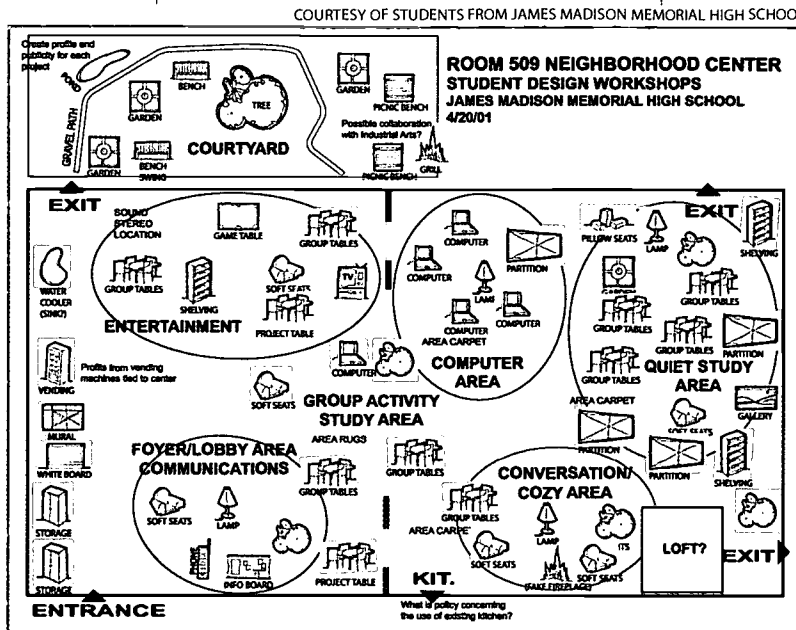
COURTESY OF STUDENTS FROM JAMES MADISON MEMORIAL HIGH SCHOO

Create profile and publicity for each project

POND

BENCH

TREE

GARDEN

GARDEN

PICNIC BENCH

GRAVEL PATH

GARDEN

BENCH SWING

COURTYARD

Possible collaboration with Industrial Arts?

PICNIC BENCH

GRILL

ROOM 509 NEIGHBORHOOD CENTER
STUDENT DESIGN WORKSHOPS
JAMES MADISON MEMORIAL HIGH SCHOOL
4/20/01

EXIT

EXIT

SOUND STEREO LOCATION

GAME TABLE

GROUP TABLES

GROUP TABLES

SHELVING

SOFT SEATS

TV

ENTERTAINMENT

PROJECT TABLE

WATER COOLER (SINK)

Profits from vending machines tied to center

VENDING

MURAL

WHITE BOARD

STORAGE

STORAGE

COMPUTER

COMPUTER

PARTITION

LAMP

COMPUTER

COMPUTER AREA CARPET

COMPUTER AREA

COMPUTER

SOFT SEATS

GROUP ACTIVITY STUDY AREA

AREA RUGS

PILLOW SEATS

LAMP

SHELVING

GROUP TABLES

GROUP TABLES

GROUP TABLES

PARTITION

GROUP TABLES

QUIET STUDY AREA

AREA CARPET

GALLERY

PARTITION

SOFT SEATS

PARTITION

SHELVING

FOYER/LOBBY AREA COMMUNICATIONS

GROUP TABLES

SOFT SEATS

LAMP

PHONE

INFO BOARD

PROJECT TABLE

GROUP TABLES

CONVERSATION/ COZY AREA

GROUP TABLES

AREA CARPET

LAMP

ITS

SOFT SEATS

SOFT SEATS

(FAKE FIREPLACE)

LOFT?

EXIT

KIT.

What is policy concerning the use of existing kitchen?

ENTRANCE